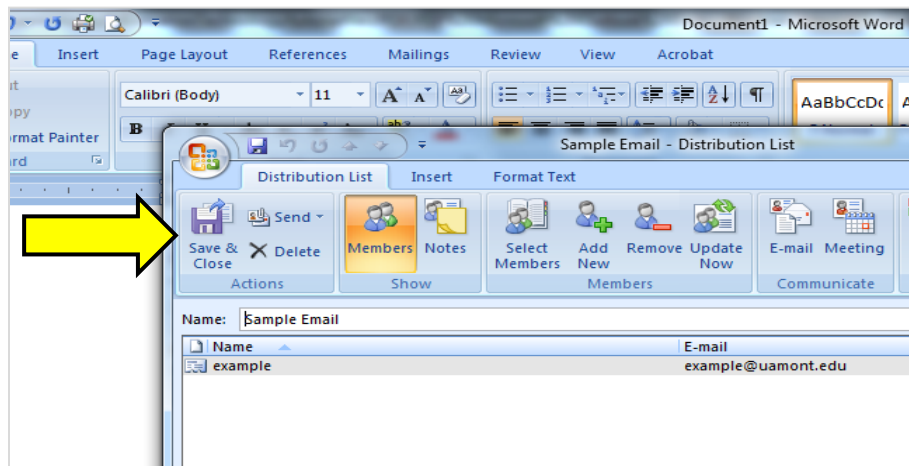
Document1 - Microsoft Word

e Insert Page Layout References Mailings Review View Acrobat

t
py
rmat Painter
rd

Calibri (Body) 11

AaBbCcDc

Sample Email - Distribution List

Distribution List Insert Format Text

Save & Close
Send
Delete
Actions

Members Notes
Show

Select Members
Add New
Remove
Update Now
Members

E-mail Meeting
Communicate

Name: Sample Email

| Name | E-mail |
|---|---|
| example | example@uamont.edu |